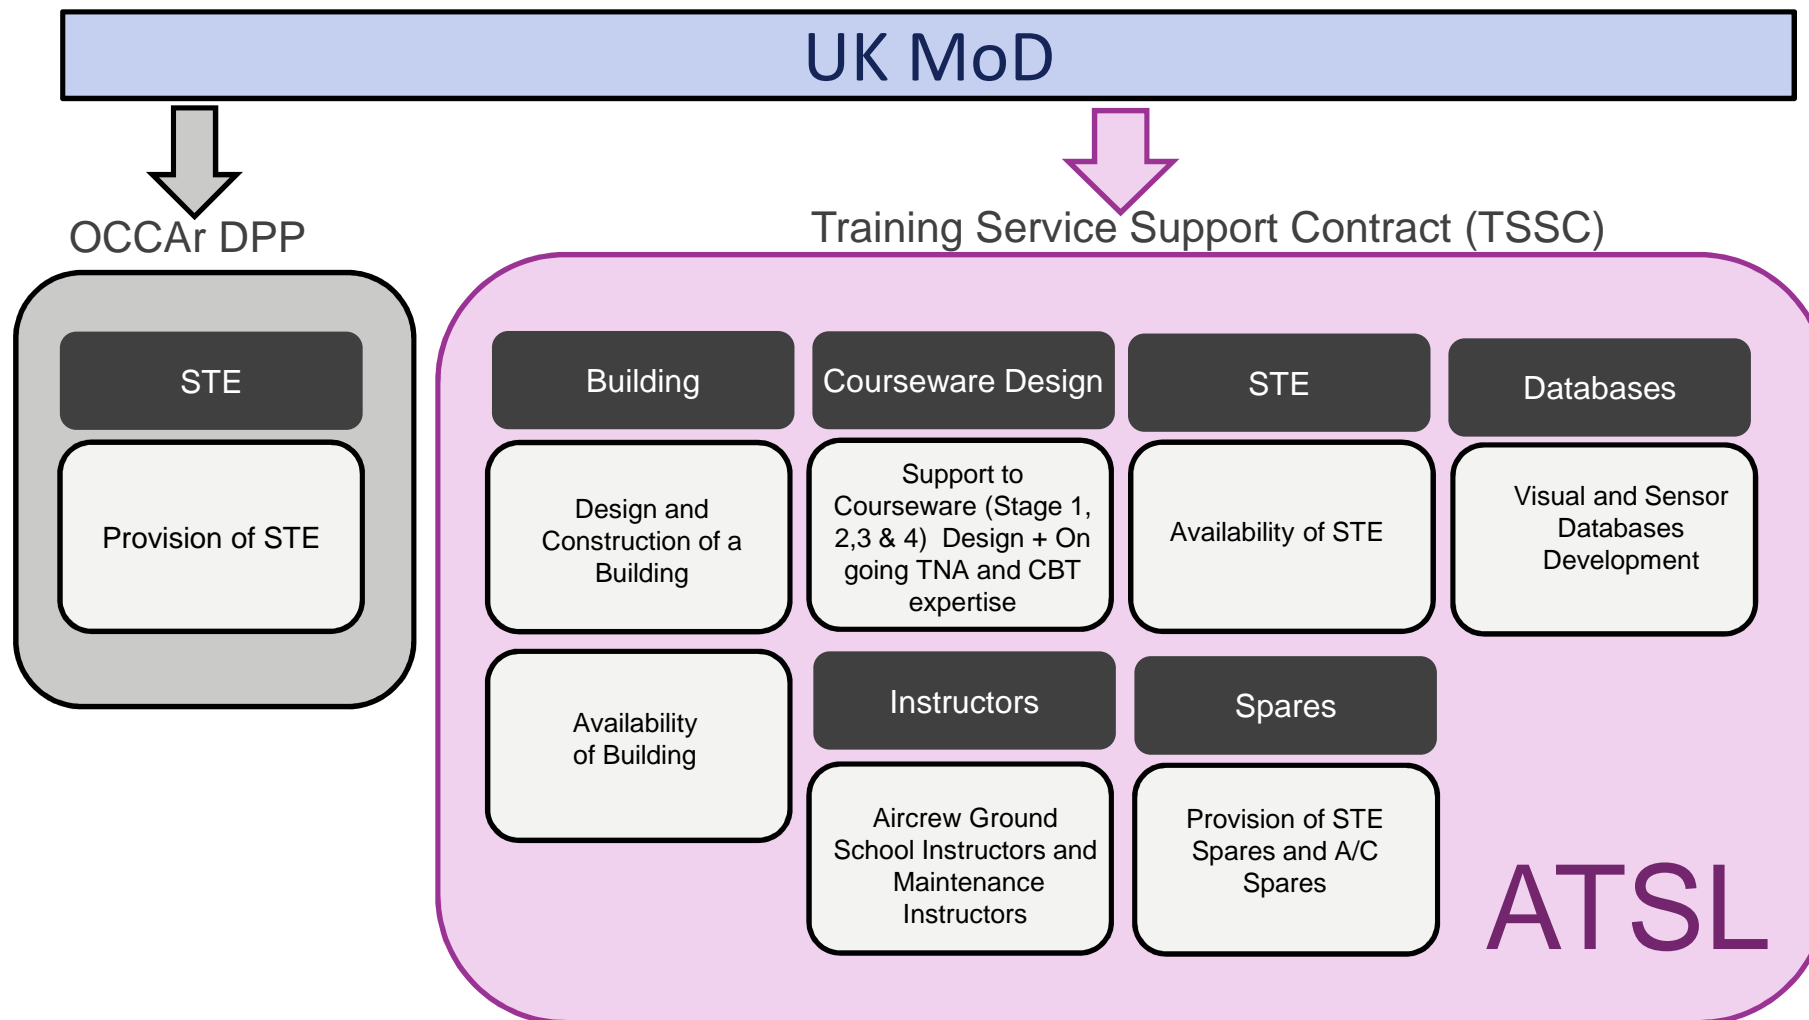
UK MoD

OCCAr DPP

Training Service Support Contract (TSSC)

STE

Provision of STE

Building

Design and Construction of a Building

Availability of Building

Courseware Design

Support to Courseware (Stage 1, 2,3 & 4) Design + On going TNA and CBT expertise

STE

Availability of STE

Databases

Visual and Sensor Databases Development

Instructors

Aircrew Ground School Instructors and Maintenance Instructors

Spares

Provision of STE Spares and A/C Spares

ATSL